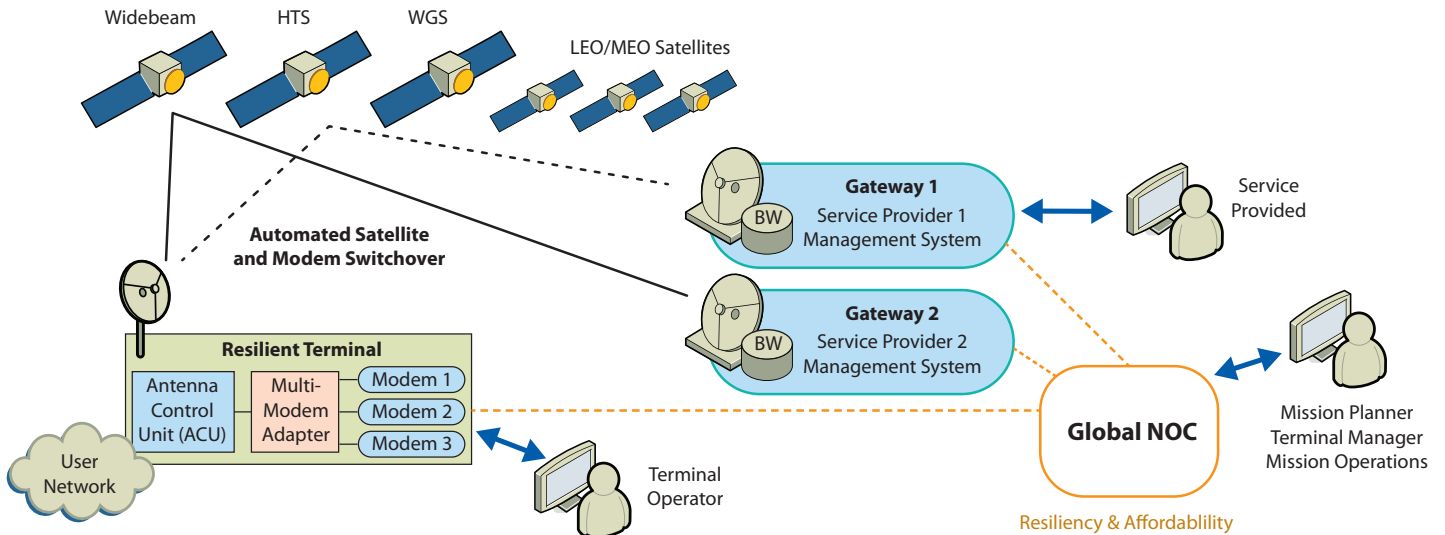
Widebeam
HTS
WGS
LEO/MEO Satellites

Automated Satellite and Modem Switchover

Gateway 1
BW
Service Provider 1 Management System

Service Provided

Gateway 2
BW
Service Provider 2 Management System

Resilient Terminal
Antenna Control Unit (ACU)
Multi-Modem Adapter
Modem 1
Modem 2
Modem 3

User Network

Terminal Operator

Global NOC

Mission Planner
Terminal Manager
Mission Operations

Resiliency & Affordablility